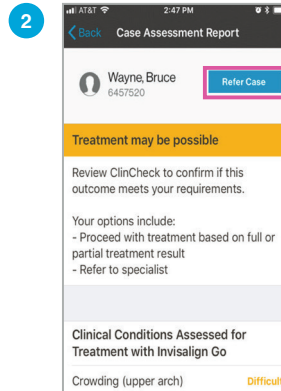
2

AT&T 2:47 PM

Back Case Assessment Report

Wayne, Bruce
6457520

Refer Case

Treatment may be possible

Review ClinCheck to confirm if this outcome meets your requirements.

Your options include:
- Proceed with treatment based on full or partial treatment result
- Refer to specialist

Clinical Conditions Assessed for Treatment with Invisalign Go

Crowding (upper arch) Difficul